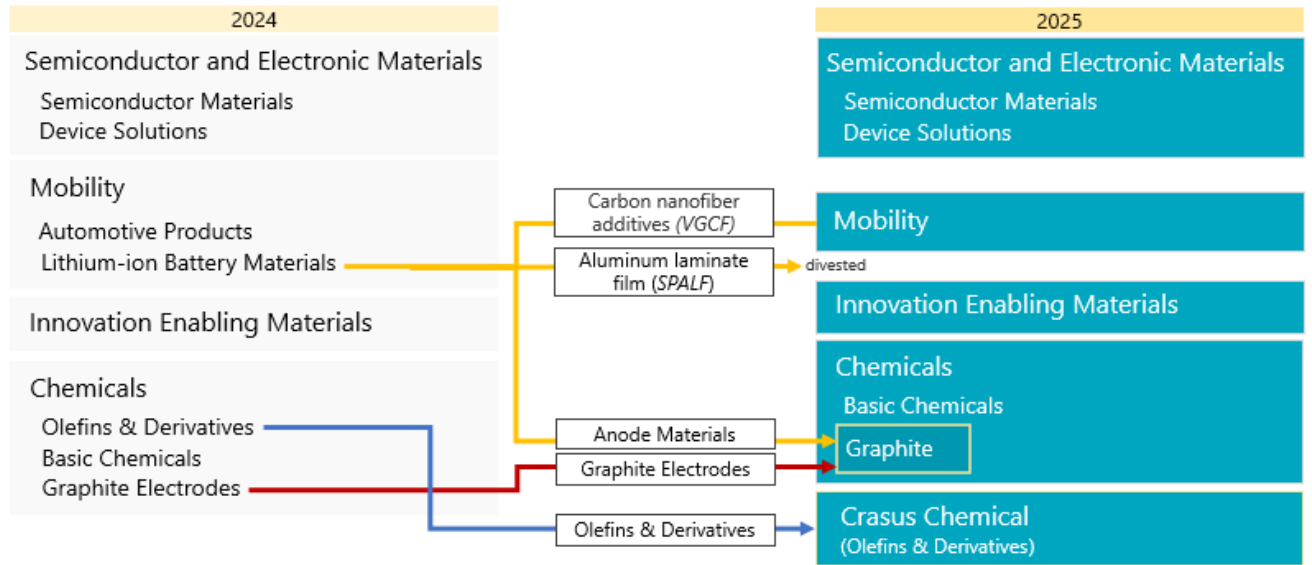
2024

Semiconductor and Electronic Materials
Semiconductor Materials
Device Solutions

Mobility
Automotive Products
Lithium-ion Battery Materials

Innovation Enabling Materials

Chemicals
Olefins & Derivatives
Basic Chemicals
Graphite Electrodes

Carbon nanofiber additives (*VGCF*)

Aluminum laminate film (*SPALF*)

divested

Anode Materials

Graphite Electrodes

Olefins & Derivatives

2025

Semiconductor and Electronic Materials
Semiconductor Materials
Device Solutions

Mobility

Innovation Enabling Materials

Chemicals
Basic Chemicals
Graphite

Crasus Chemical
(Olefins & Derivatives)